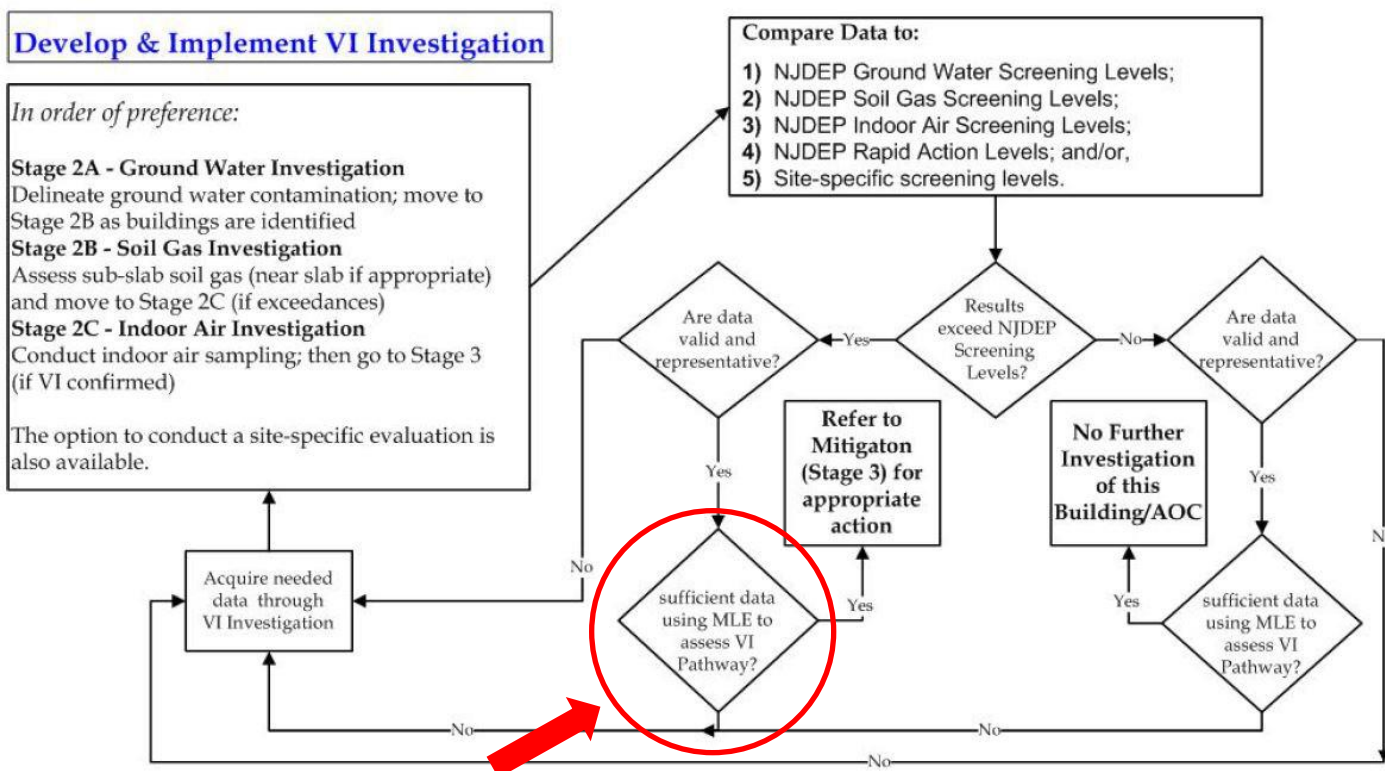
Develop & Implement VI Investigation

In order of preference:

Stage 2A - Ground Water Investigation
Delineate ground water contamination; move to Stage 2B as buildings are identified
Stage 2B - Soil Gas Investigation
Assess sub-slab soil gas (near slab if appropriate) and move to Stage 2C (if exceedances)
Stage 2C - Indoor Air Investigation
Conduct indoor air sampling; then go to Stage 3 (if VI confirmed)

The option to conduct a site-specific evaluation is also available.

Compare Data to:
1) NJDEP Ground Water Screening Levels;
2) NJDEP Soil Gas Screening Levels;
3) NJDEP Indoor Air Screening Levels;
4) NJDEP Rapid Action Levels; and/or,
5) Site-specific screening levels.

Results exceed NJDEP Screening Levels?

Yes

No

Are data valid and representative?

Are data valid and representative?

Yes

Yes

No

N

Refer to Mitigaton (Stage 3) for appropriate action

No Further Investigation of this Building/AOC

Acquire needed data through VI Investigation

sufficient data using MLE to assess VI Pathway?

Yes

Yes

sufficient data using MLE to assess VI Pathway?

No

No

No